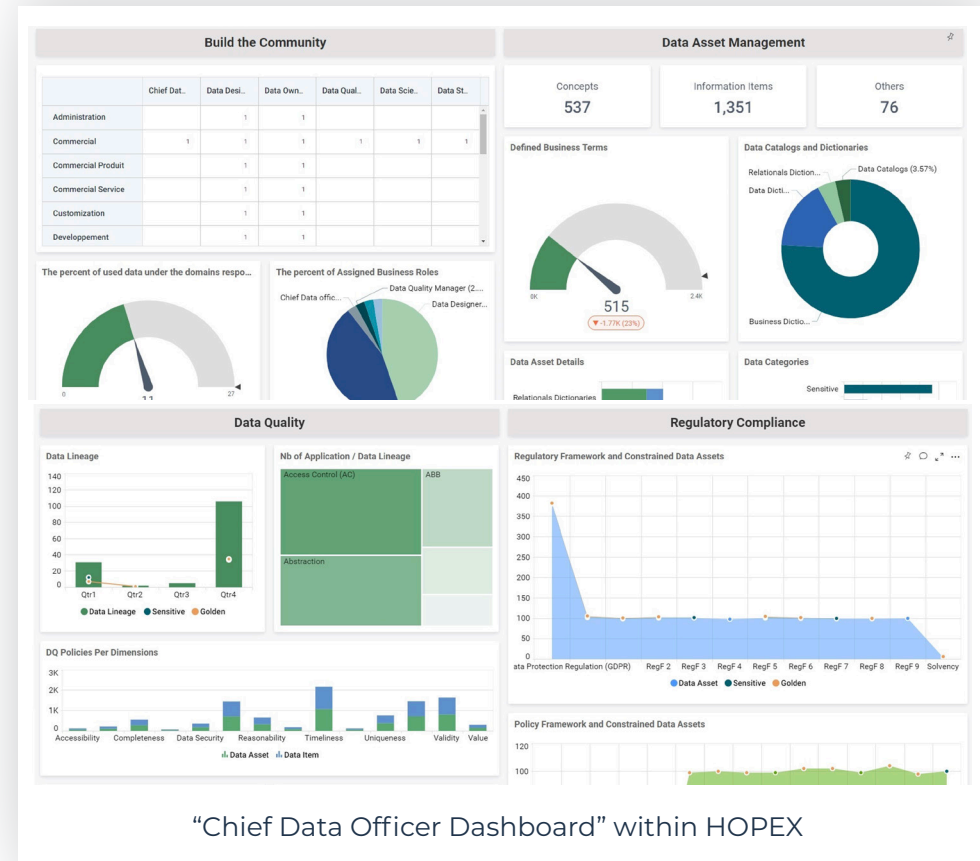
Build the Community

|  | Chief Dat.. | Data Desi.. | Data Own.. | Data Qual.. | Data Scie.. | Data St.. |
|---|---|---|---|---|---|---|
| Administration |  | 1 | 1 |  |  |  |
| Commercial | 1 | 1 | 1 | 1 | 1 | 1 |
| Commercial Produit |  | 1 | 1 |  |  |  |
| Commercial Service |  | 1 | 1 |  |  |  |
| Customization |  | 1 | 1 |  |  |  |
| Developpement |  | 1 | 1 |  |  |  |

The percent of used data under the domains respo...

0 27

The percent of Assigned Business Roles

Chief Data offic... Data Quality Manager (2.... Data Designer...

Data Asset Management

Concepts 537

Information Items 1,351

Others 76

Defined Business Terms

8K 2.4K

515

▼ -1.77K (23%)

Data Catalogs and Dictionaries

Relationals Diction... Data Catalogs (3.57%) Data Dicti... Business Dictio...

Data Asset Details

Relationals Dictionaries

Data Categories

Sensitive

Data Quality

Data Lineage

140 120 100 80 60 40 20 0

Qtr1 Qtr2 Qtr3 Qtr4

Data Lineage Sensitive Golden

Nb of Application / Data Lineage

Access Control (AC) ABB Abstraction

DQ Policies Per Dimensions

3K 2K 1K 0

Accessibility Completeness Data Security Reasonability Timeliness Uniqueness Validity Value

Data Asset Data Item

Regulatory Compliance

Regulatory Framework and Constrained Data Assets

450 400 350 300 250 200 150 100 50 0

ata Protection Regulation (GDPR) RegF 2 RegF 3 RegF 4 RegF 5 RegF 6 RegF 7 RegF 8 RegF 9 Solvency

Data Asset Sensitive Golden

Policy Framework and Constrained Data Assets

120 100

“Chief Data Officer Dashboard” within HOPEX